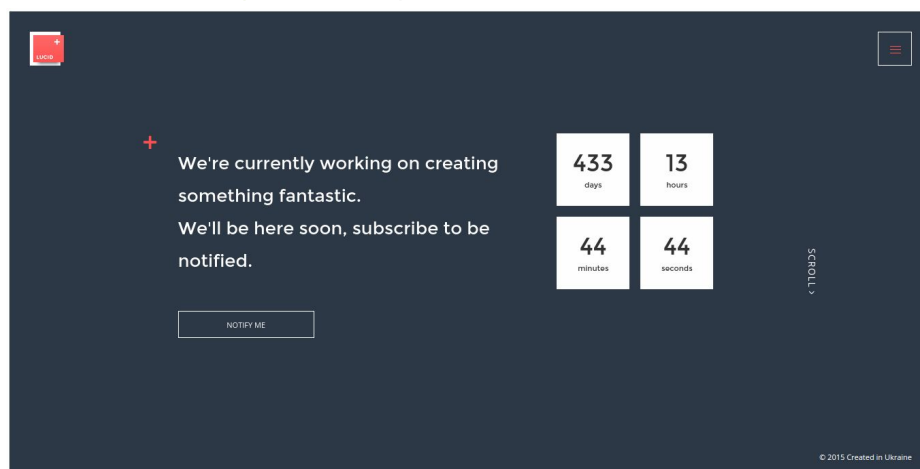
LUCID

We're currently working on creating something fantastic.
We'll be here soon, subscribe to be notified.

NOTIFY ME

| 433 days | 13 hours |
|---|---|
| 44 minutes | 44 seconds |

SCROLL ›

© 2015 Created in Ukraine